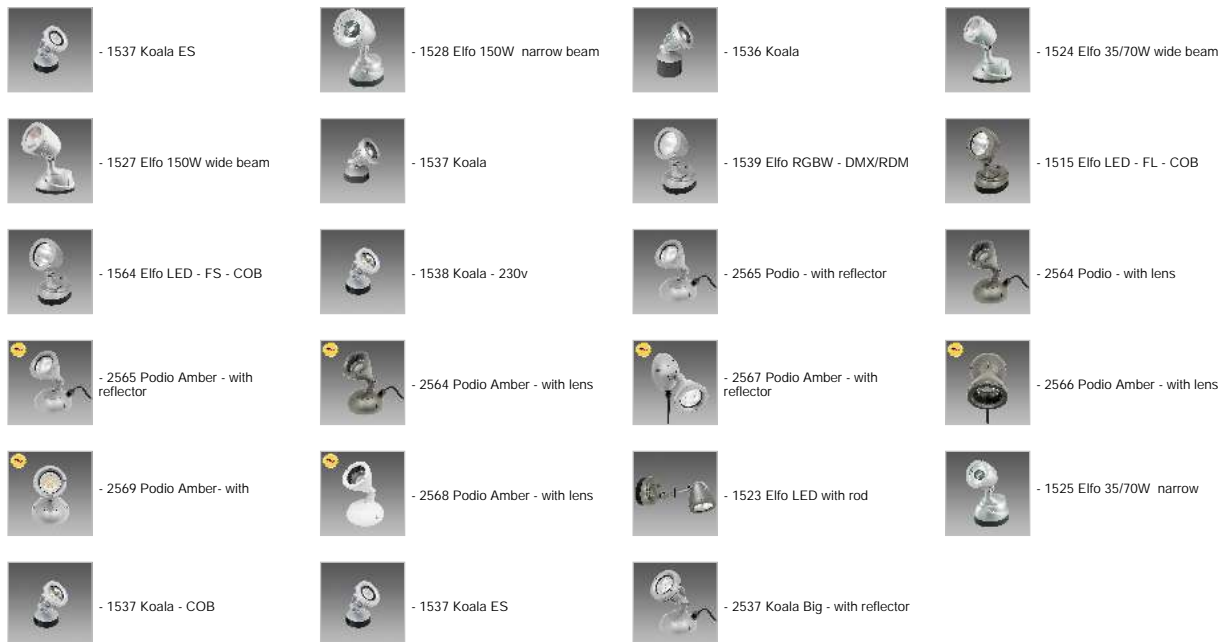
- 1537 Koala ES

- 1528 Elfo 150W narrow beam

- 1536 Koala

- 1524 Elfo 35/70W wide beam

- 1527 Elfo 150W wide beam

- 1537 Koala

- 1539 Elfo RGBW - DMX/RDM

- 1515 Elfo LED - FL - COB

- 1564 Elfo LED - FS - COB

- 1538 Koala - 230v

- 2565 Podio - with reflector

- 2564 Podio - with lens

- 2565 Podio Amber - with reflector

- 2564 Podio Amber - with lens

- 2567 Podio Amber - with reflector

- 2566 Podio Amber - with lens

- 2569 Podio Amber- with

- 2568 Podio Amber - with lens

- 1523 Elfo LED with rod

- 1525 Elfo 35/70W narrow

- 1537 Koala - COB

- 1537 Koala ES

- 2537 Koala Big - with reflector